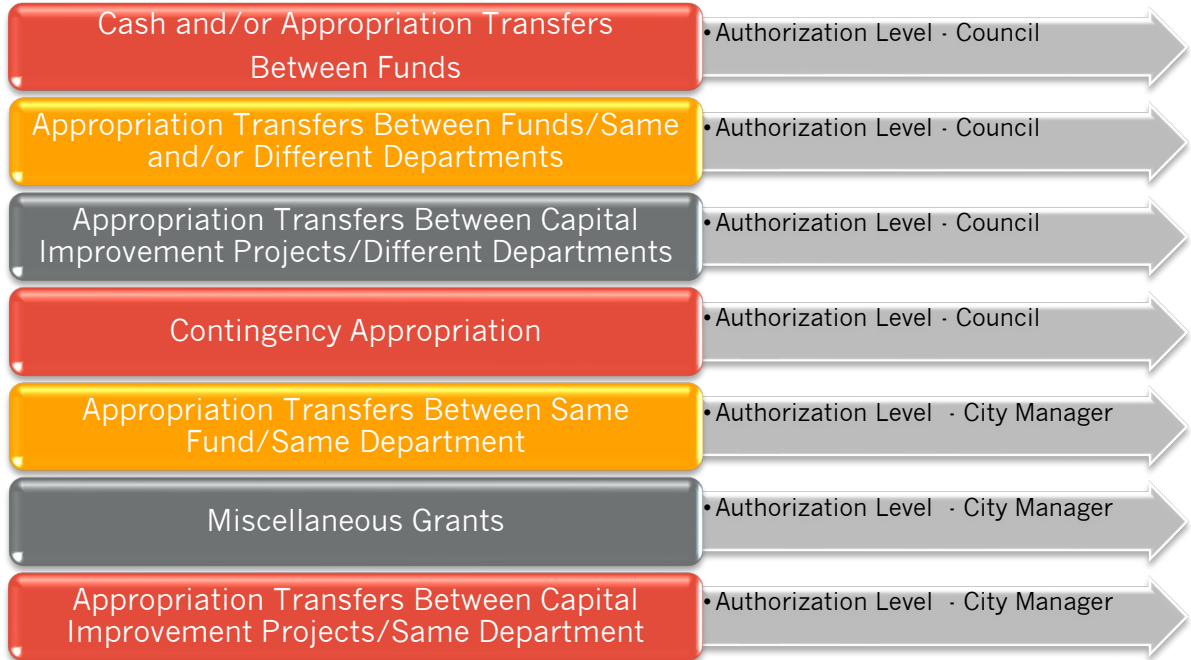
Cash and/or Appropriation Transfers Between Funds

• Authorization Level - Council

Appropriation Transfers Between Funds/Same and/or Different Departments

• Authorization Level - Council

Appropriation Transfers Between Capital Improvement Projects/Different Departments

• Authorization Level - Council

Contingency Appropriation

• Authorization Level - Council

Appropriation Transfers Between Same Fund/Same Department

• Authorization Level - City Manager

Miscellaneous Grants

• Authorization Level - City Manager

Appropriation Transfers Between Capital Improvement Projects/Same Department

• Authorization Level - City Manager